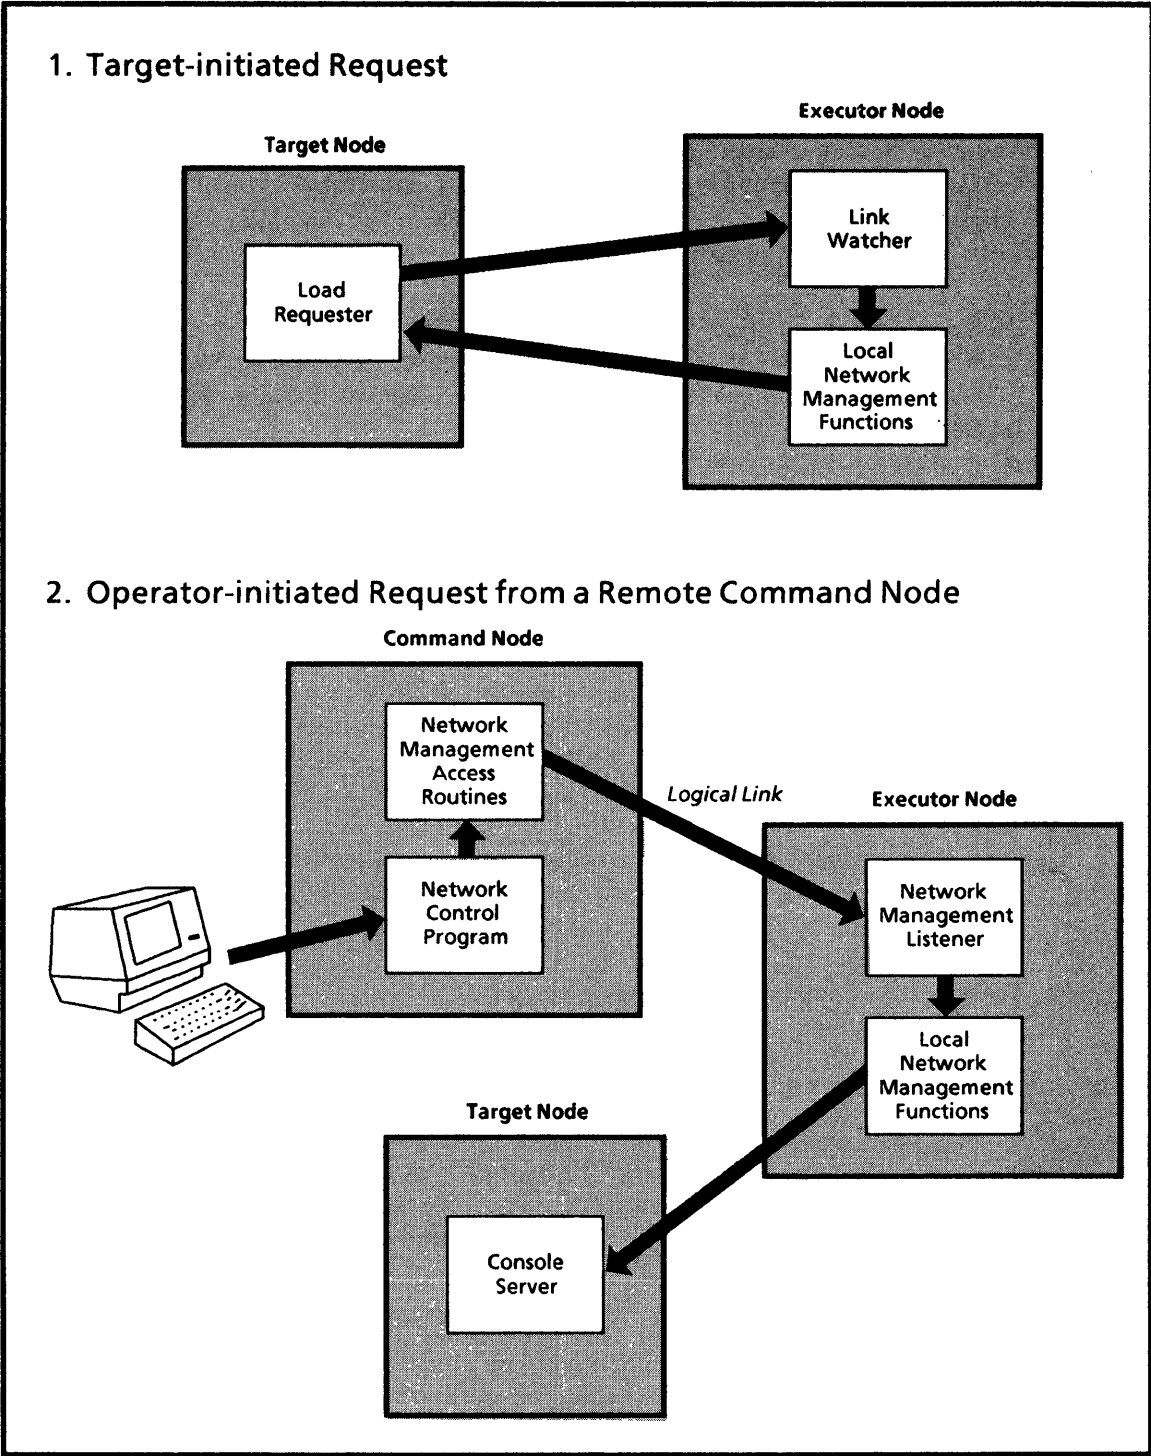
1. Target-initiated Request

Target Node

Load Requester

Executor Node

Link Watcher

Local Network Management Functions

2. Operator-initiated Request from a Remote Command Node

Command Node

Network Management Access Routines

Network Control Program

Logical Link

Executor Node

Network Management Listener

Local Network Management Functions

Target Node

Console Server